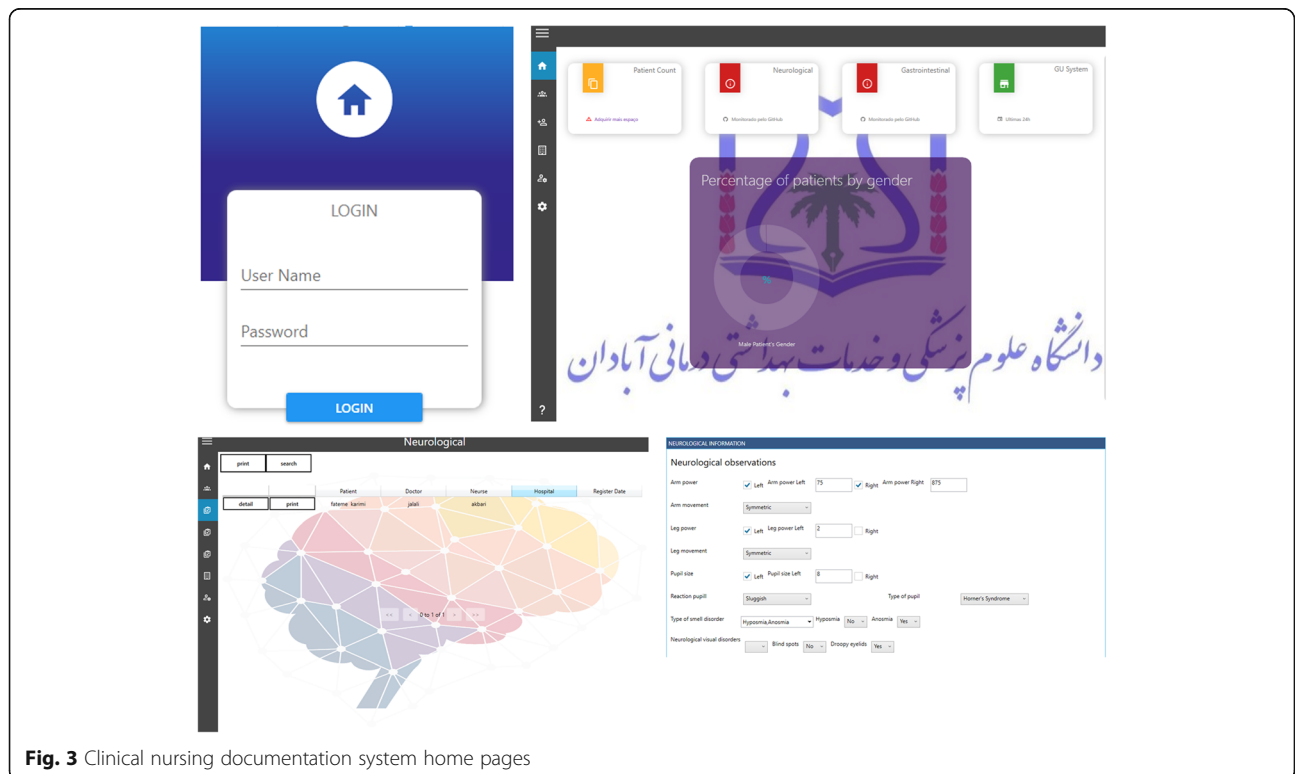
LOGIN

User Name

Password

LOGIN

Patient Count

Adquirir mais espaço

Neurological

Monitorado pelo GitHub

Gastrointestinal

Monitorado pelo GitHub

GU System

Ultimas 24h

Percentage of patients by gender

%

Male Patient's Gender

دانشگاه علوم پزشکی و خدمات بهداشتی درمانی آبادان

?

Neurological

print search

| | | Patient | Doctor | Neurse | Hospital | Register Date |
|---|---|---|---|---|---|---|
| detail | print | fateme karimi | jalali | akbari | | |

0 to 1 of 1

NEUROLOGICAL INFORMATION

Neurological observations

Arm power Left Arm power Left 75 Right Arm power Right 875

Arm movement Symmetric

Leg power Left Leg power Left 2 Right

Leg movement Symmetric

Pupil size Left Pupil size Left 8 Right

Reaction pupil Sluggish Type of pupil Horner's Syndrome

Type of smell disorder Hyposmia,Anosmia Hyposmia No Anosmia Yes

Neurological visual disorders Blind spots No Droopy eyelids Yes

Fig. 3 Clinical nursing documentation system home pages